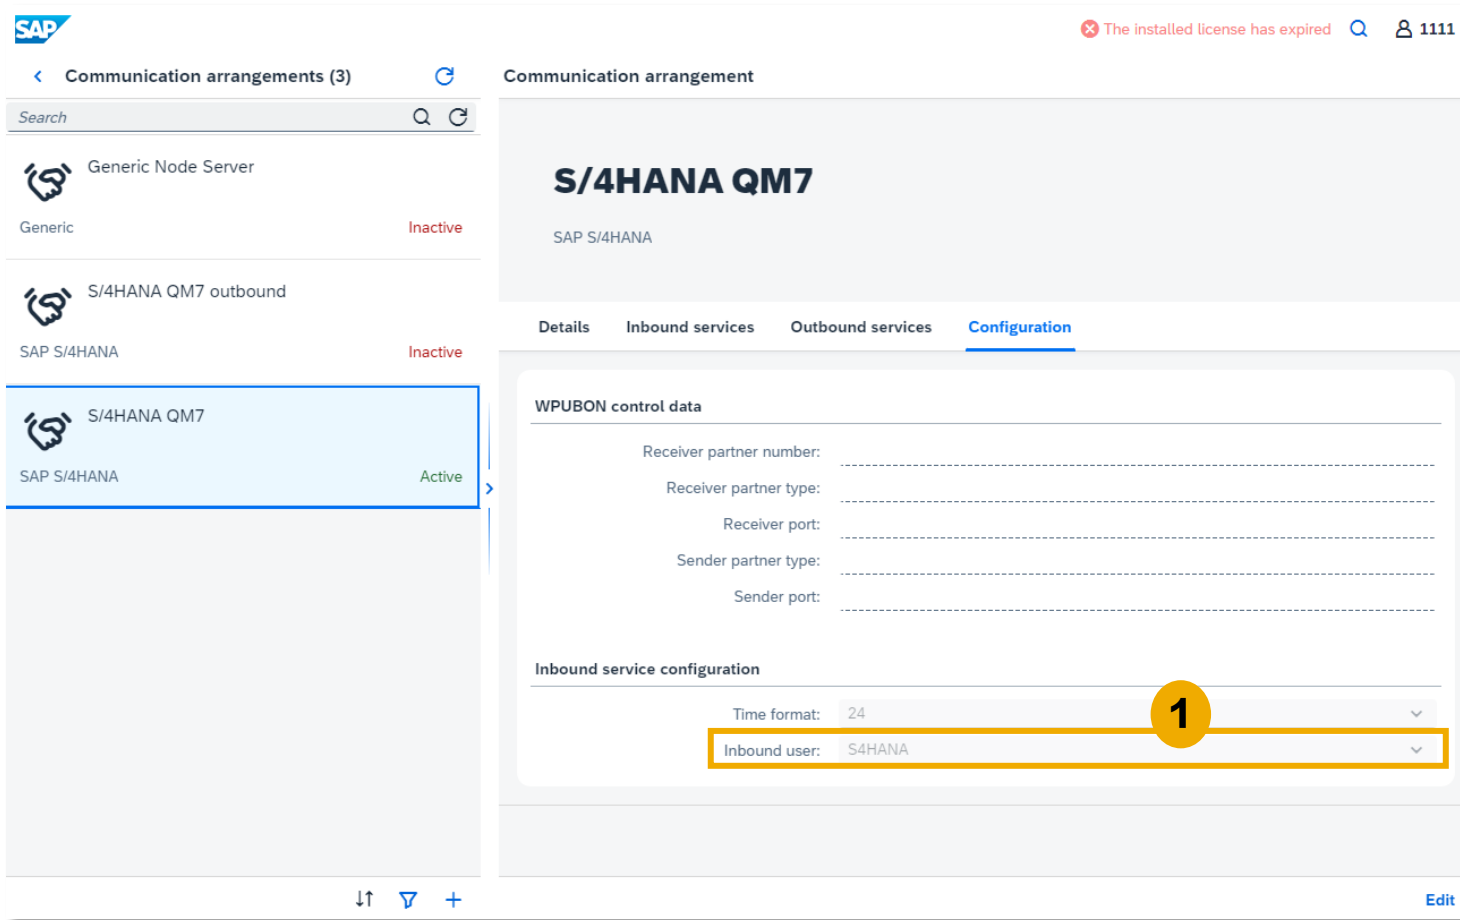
SAP

The installed license has expired

1111

Communication arrangements (3)

Search

Generic Node Server

Generic

Inactive

S/4HANA QM7 outbound

SAP S/4HANA

Inactive

S/4HANA QM7

SAP S/4HANA

Active

Communication arrangement

S/4HANA QM7

SAP S/4HANA

Details

Inbound services

Outbound services

Configuration

WPUBON control data

Receiver partner number:

Receiver partner type:

Receiver port:

Sender partner type:

Sender port:

Inbound service configuration

Time format: 24

Inbound user: S4HANA

1

Edit